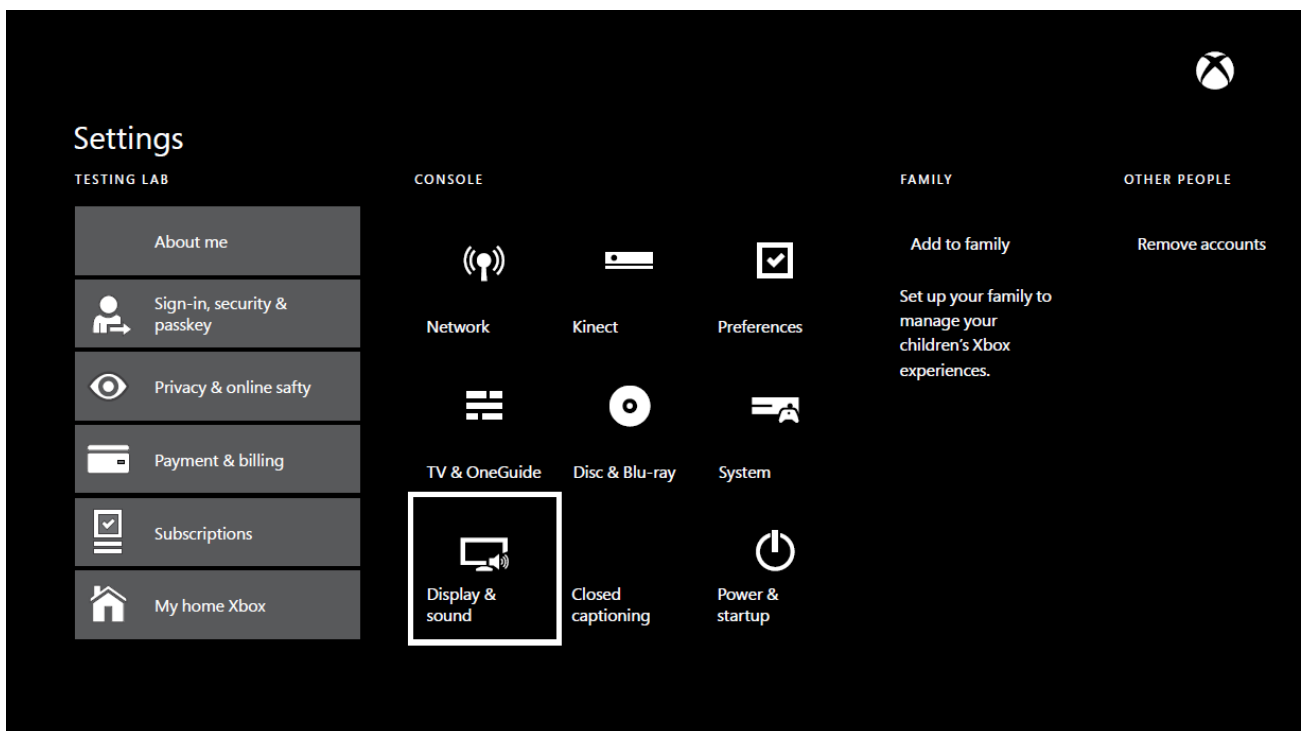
Settings

TESTING LAB

About me

Sign-in, security & passkey

Privacy & online safty

Payment & billing

Subscriptions

My home Xbox

CONSOLE

Network

Kinect

Preferences

TV & OneGuide

Disc & Blu-ray

System

Display & sound

Closed captioning

Power & startup

FAMILY

Add to family

Set up your family to manage your children's Xbox experiences.

OTHER PEOPLE

Remove accounts